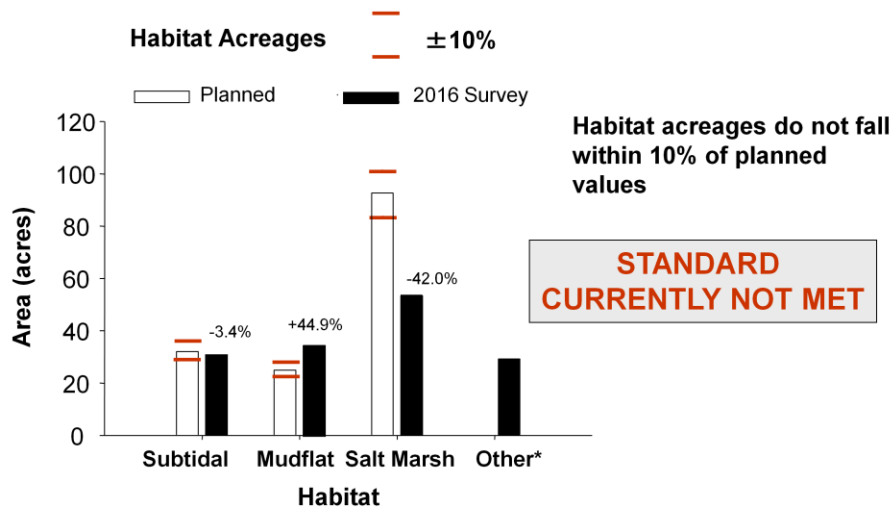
Habitat Acreages

±10%

Planned

2016 Survey

Habitat acreages do not fall within 10% of planned values

STANDARD CURRENTLY NOT MET

Area (acres)

120

100

80

60

40

20

0

-3.4%

+44.9%

-42.0%

Subtidal

Mudflat

Salt Marsh

Other*

Habitat